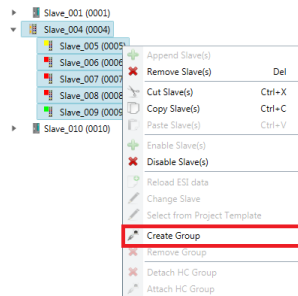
Slave_001 (0001)
Slave_004 (0004)
Slave_005 (0005
Slave_006 (0006
Slave_007 (0007
Slave_008 (0008
Slave_009 (0009
Slave_010 (0010)

Append Slave(s)
Remove Slave(s) Del
Cut Slave(s) Ctrl+X
Copy Slave(s) Ctrl+C
Paste Slave(s) Ctrl+V
Enable Slave(s)
Disable Slave(s)
Reload ESI data
Change Slave
Select from Project Template
Create Group
Remove Group
Detach HC Group
Attach HC Group